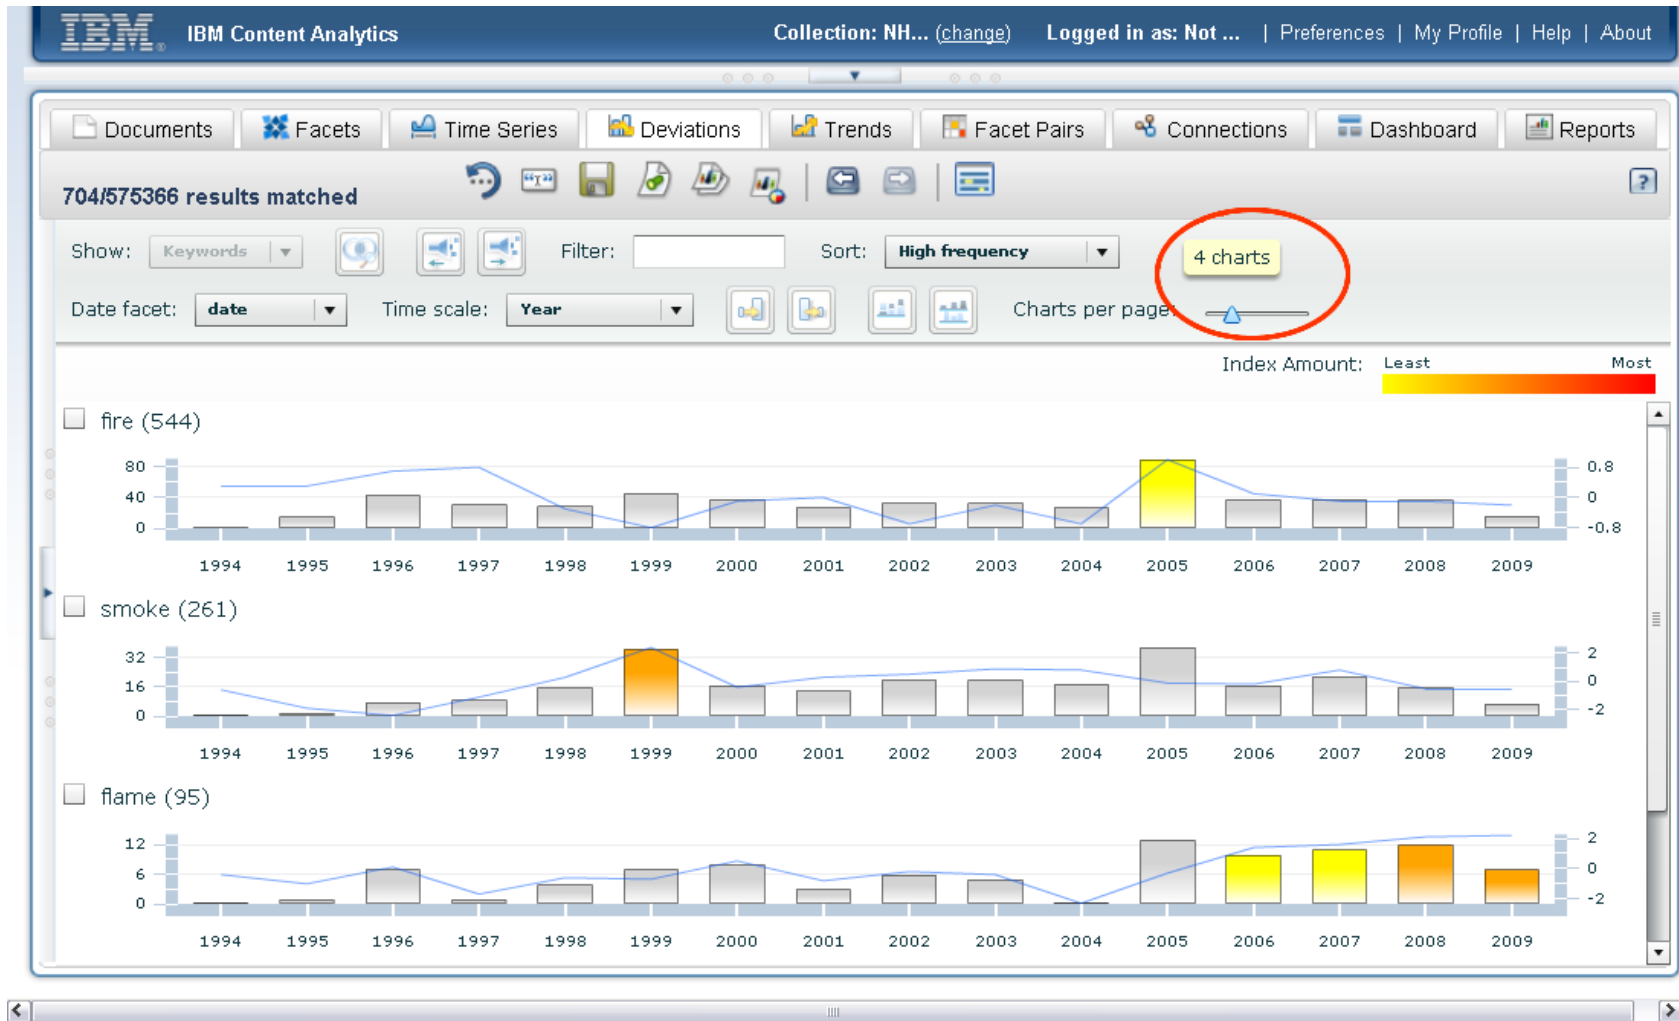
IBM IBM Content Analytics

Collection: NH... (change) Logged in as: Not ... | Preferences | My Profile | Help | About

Documents | Facets | Time Series | Deviations | Trends | Facet Pairs | Connections | Dashboard | Reports

704/575366 results matched

Show: Keywords Filter: Sort: High frequency 4 charts

Date facet: date Time scale: Year Charts per page

Index Amount: Least Most

fire (544)

80
40
0

0.8
0
-0.8

1994 1995 1996 1997 1998 1999 2000 2001 2002 2003 2004 2005 2006 2007 2008 2009

smoke (261)

32
16
0

2
0
-2

1994 1995 1996 1997 1998 1999 2000 2001 2002 2003 2004 2005 2006 2007 2008 2009

flame (95)

12
6
0

2
0
-2

1994 1995 1996 1997 1998 1999 2000 2001 2002 2003 2004 2005 2006 2007 2008 2009